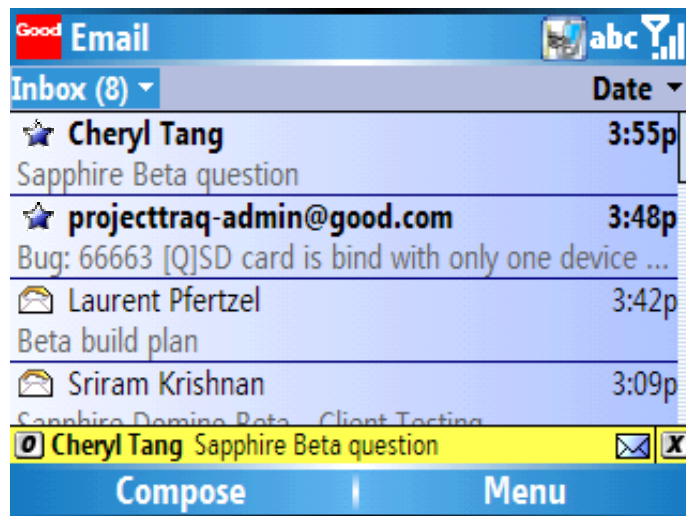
Good Email abc

Inbox (8) ▾ Date ▾

Cheryl Tang 3:55p
Sapphire Beta question

projecttraq-admin@good.com 3:48p
Bug: 66663 [Q]SD card is bind with only one device ...

Laurent Pfertzel 3:42p
Beta build plan

Sriram Krishnan 3:09p
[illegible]

Cheryl Tang Sapphire Beta question X

Compose Menu